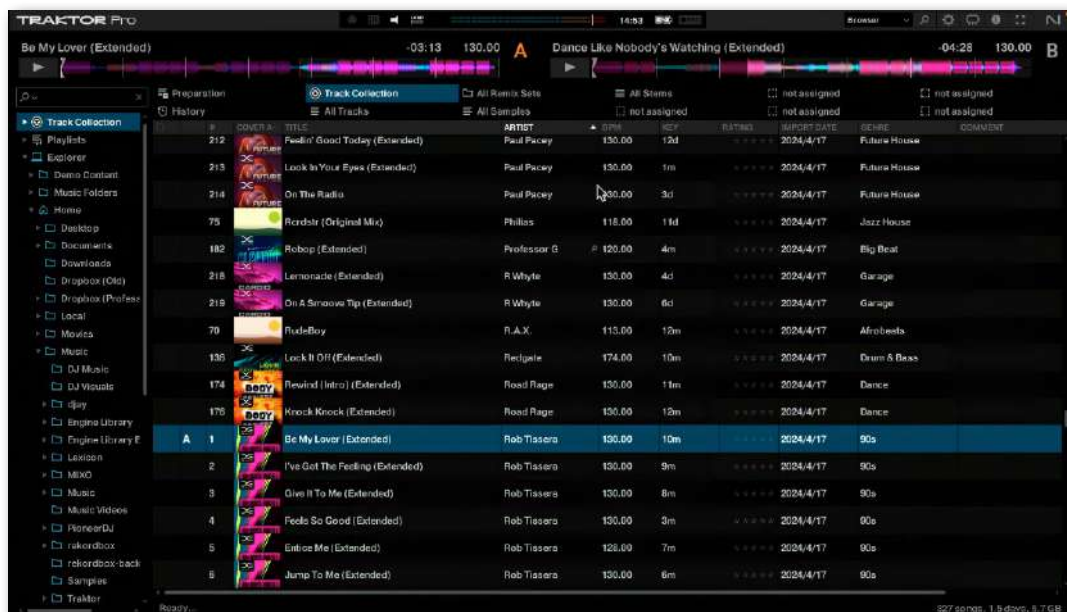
TRAKTOR Pro

14:53

Browser

Be My Lover (Extended) -03:13 130.00 A

Dance Like Nobody's Watching (Extended) -04:28 130.00 B

Preparation
History

Track Collection
All Tracks

All Remix Sets
All Samples

All Stems
not assigned

not assigned
not assigned

not assigned
not assigned

Track Collection
Playlists
Explorer
Demo Content
Music Folders
Home
Desktop
Documents
Downloads
Dropbox (Old)
Dropbox (Profess
Local
Movies
Music
DJ Music
DJ Visuals
djay
Engine Library
Engine Library E
Lexicon
MIXO
Music
Music Videos
PioneerDJ
rekordbox
rekordbox-back
Samples
Traktor

| | # | COVER A | TITLE | ARTIST | BPM | KEY | RATING | IMPORT DATE | GENRE | COMMENT |
|---|---|---|---|---|---|---|---|---|---|---|
| | 212 | | Feelin' Good Today (Extended) | Paul Pacey | 130.00 | 12d | | 2024/4/17 | Future House | |
| | 213 | | Look In Your Eyes (Extended) | Paul Pacey | 130.00 | 1m | | 2024/4/17 | Future House | |
| | 214 | | On The Radio | Paul Pacey | 130.00 | 3d | | 2024/4/17 | Future House | |
| | 75 | | Rcrdstr (Original Mix) | Philius | 118.00 | 11d | | 2024/4/17 | Jazz House | |
| | 182 | | Robop (Extended) | Professor G | 120.00 | 4m | | 2024/4/17 | Big Beat | |
| | 218 | | Lemonade (Extended) | R Whyte | 130.00 | 4d | | 2024/4/17 | Garage | |
| | 219 | | On A Smoove Tip (Extended) | R Whyte | 130.00 | 6d | | 2024/4/17 | Garage | |
| | 70 | | RudeBoy | R.A.X. | 113.00 | 12m | | 2024/4/17 | Afrobeats | |
| | 136 | | Lock It Off (Extended) | Redgate | 174.00 | 10m | | 2024/4/17 | Drum & Bass | |
| | 174 | | Rewind (Intro) (Extended) | Road Rage | 130.00 | 11m | | 2024/4/17 | Dance | |
| | 175 | | Knock Knock (Extended) | Road Rage | 130.00 | 12m | | 2024/4/17 | Dance | |
| A | 1 | | Be My Lover (Extended) | Rob Tissera | 130.00 | 10m | | 2024/4/17 | 90s | |
| | 2 | | I've Got The Feeling (Extended) | Rob Tissera | 130.00 | 9m | | 2024/4/17 | 90s | |
| | 3 | | Give It To Me (Extended) | Rob Tissera | 130.00 | 8m | | 2024/4/17 | 90s | |
| | 4 | | Feels So Good (Extended) | Rob Tissera | 130.00 | 3m | | 2024/4/17 | 90s | |
| | 5 | | Entice Me (Extended) | Rob Tissera | 128.00 | 7m | | 2024/4/17 | 90s | |
| | 6 | | Jump To Me (Extended) | Rob Tissera | 130.00 | 6m | | 2024/4/17 | 90s | |

Ready...

327 songs, 1.5 days, 5.7 GB